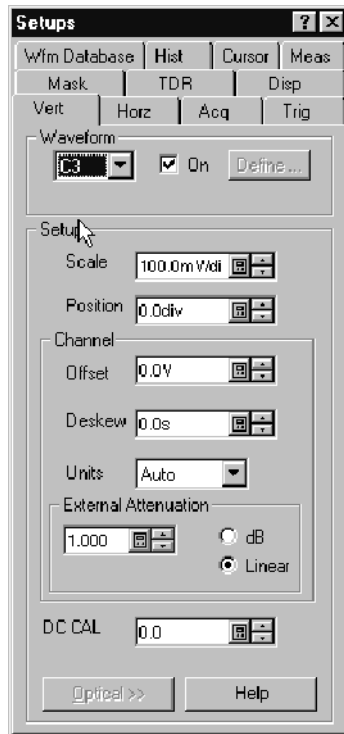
Setups ? X

Wfm Database | Hist | Cursor | Meas
Mask | TDR | Disp
Vert | Horz | Acq | Trig

Waveform
C3 On Define...

Setup
Scale 100.0mV/di
Position 0.0div

Channel
Offset 0.0V
Deskew 0.0s
Units Auto

External Attenuation
1.000
dB
Linear

DC CAL 0.0

Optical >>
Help